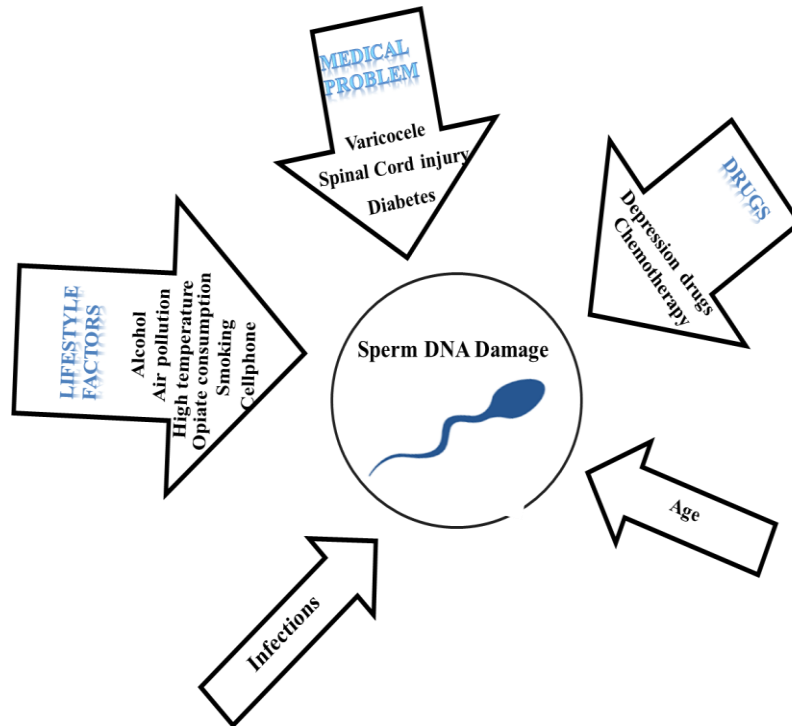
MEDICAL PROBLEM
Varicocele
Spinal Cord injury
Diabetes

DRUGS
Depression drugs
Chemotherapy

LIFESTYLE FACTORS
Alcohol
Air pollution
High temperature
Opiate consumption
Smoking
Cellphone

Sperm DNA Damage

Age

Infections